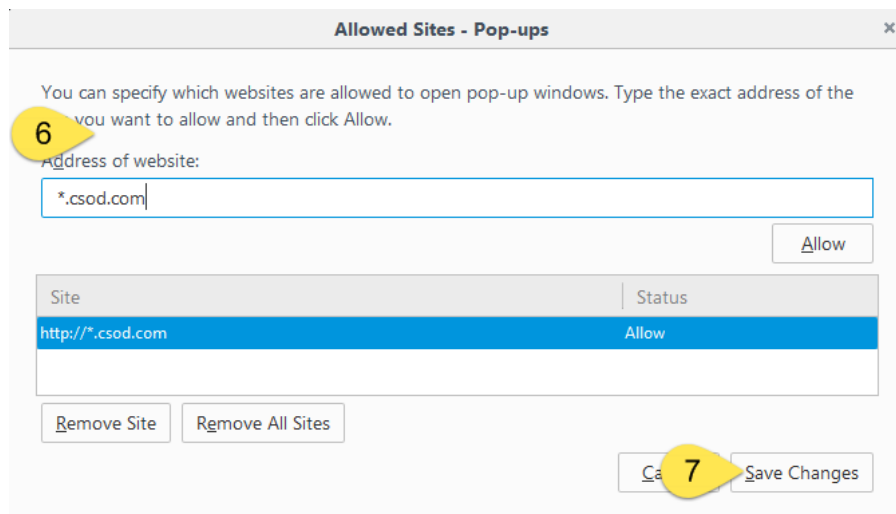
Allowed Sites - Pop-ups

×

You can specify which websites are allowed to open pop-up windows. Type the exact address of the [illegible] you want to allow and then click Allow.

6

Address of website:

*.csod.com

Allow

| Site | Status |
|---|---|
| http://*.csod.com | Allow |

Remove Site

Remove All Sites

Ca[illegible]

7

Save Changes